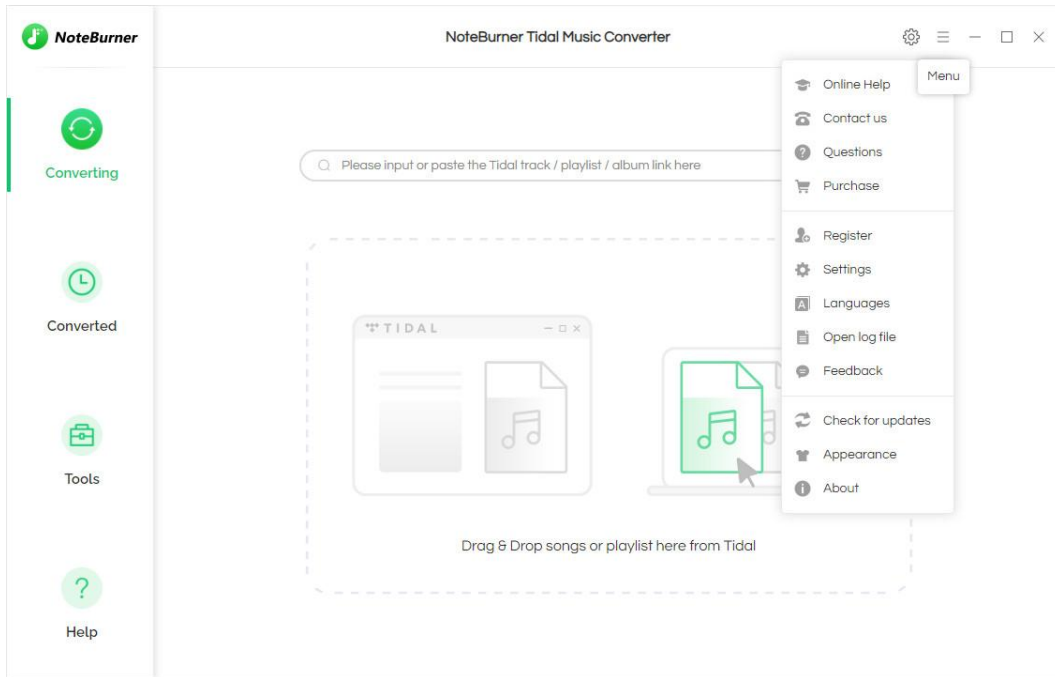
NoteBurner

NoteBurner Tidal Music Converter

Menu

Converting

Converted

Tools

Help

Please input or paste the Tidal track / playlist / album link here

Online Help
Contact us
Questions
Purchase

Register
Settings
Languages
Open log file
Feedback

Check for updates
Appearance
About

TIDAL

Drag & Drop songs or playlist here from Tidal